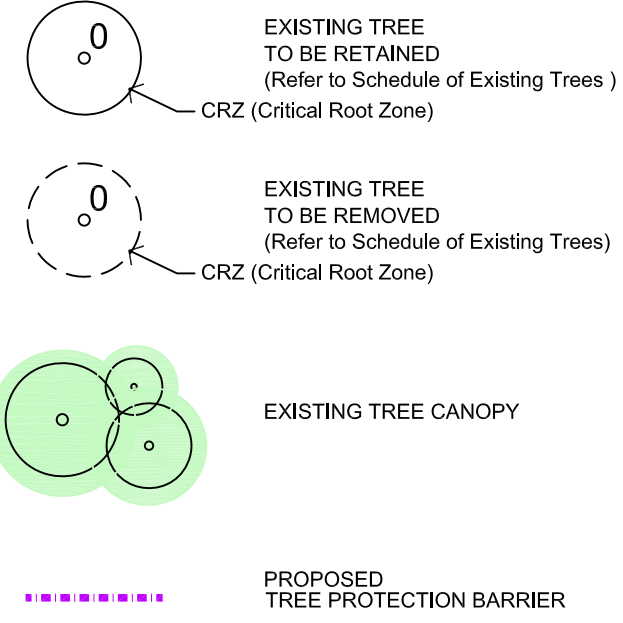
0

EXISTING TREE
TO BE RETAINED
(Refer to Schedule of Existing Trees )

CRZ (Critical Root Zone)

0

EXISTING TREE
TO BE REMOVED
(Refer to Schedule of Existing Trees)

CRZ (Critical Root Zone)

EXISTING TREE CANOPY

PROPOSED
TREE PROTECTION BARRIER